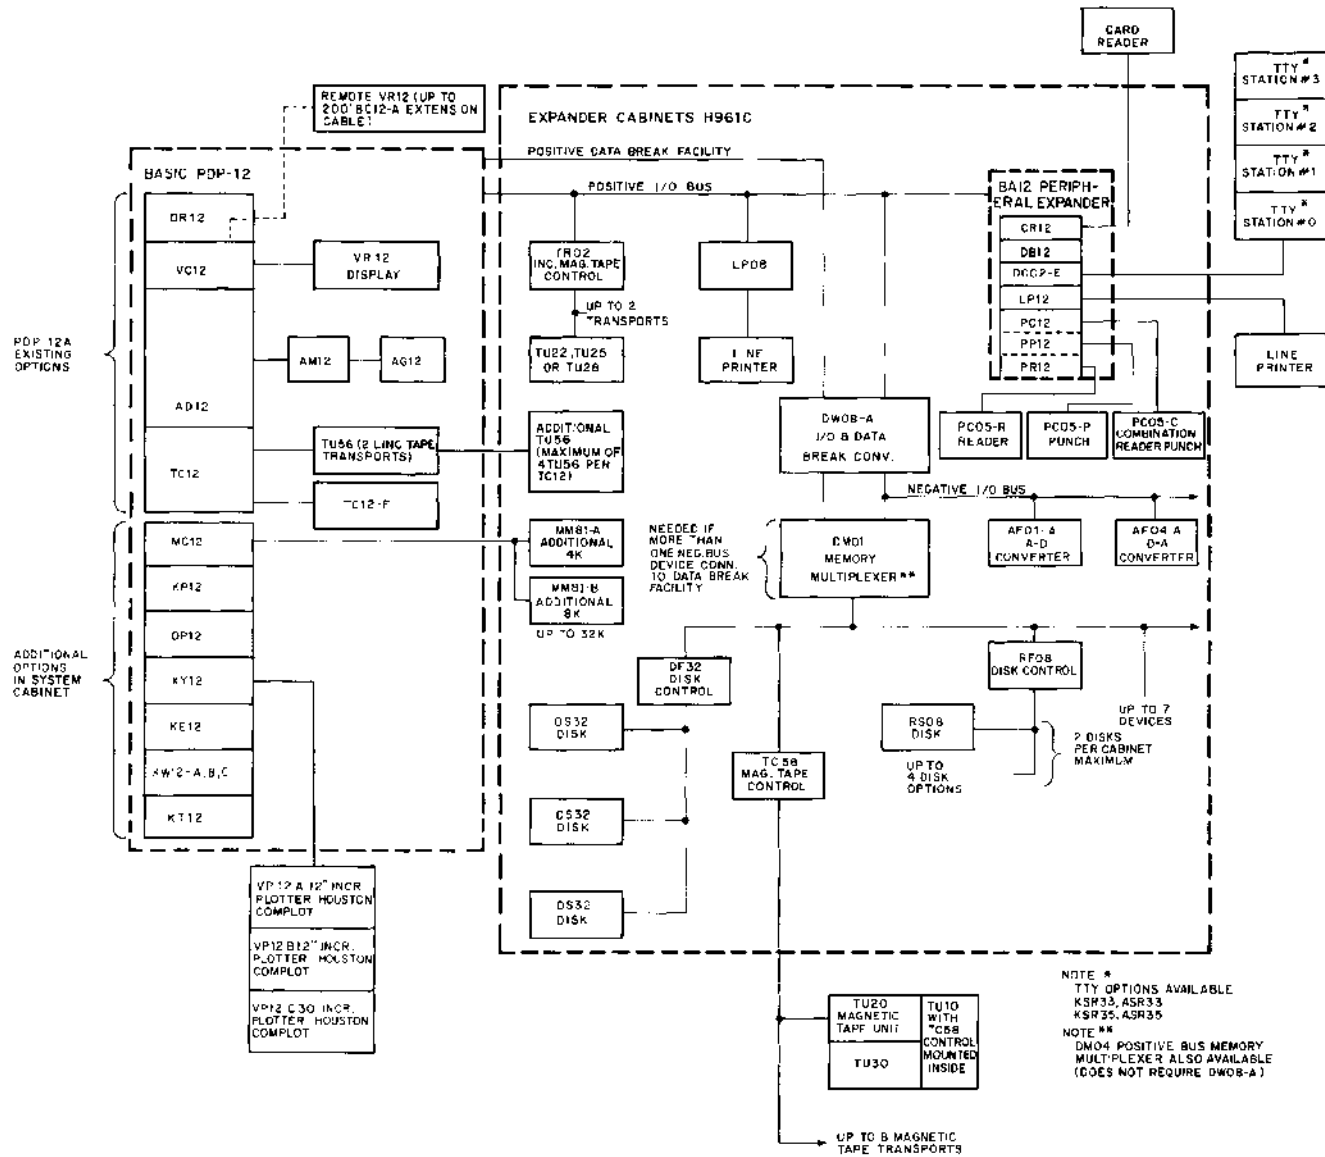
CARD READER

TTY* STATION #3

TTY* STATION #2

TTY* STATION #1

TTY* STATION #0

REMOTE VR12 (UP TO 200' BC12-A EXTENS ON CABLE)

EXPANDER CABINETS H961C

POSITIVE DATA BREAK FACILITY

BASIC PDP-12

POSITIVE I/O BUS

BA12 PERIPHERAL EXPANDER

CR12

DB12

DC02-E

LP12

PC12

PP12

PR12

DR12

VC12

VR12 DISPLAY

TR02 INC. MAG. TAPE CONTROL

UP TO 2 TRANSPORTS

LP08

PDP 12A EXISTING OPTIONS

AM12

AG12

TU22, TU25 OR TU28

LINE PRINTER

LINE PRINTER

AD12

TU56 (2 LINC TAPE TRANSPORTS)

ADDITIONAL TU56 (MAXIMUM OF 4TU56 PER TC12)

DW08-A I/O & DATA BREAK CONV.

PC05-R READER

PC05-P PUNCH

PC05-C COMBINATION READER PUNCH

TC12

TC12-F

NEGATIVE I/O BUS

MC12

MM81-A ADDITIONAL 4K

NEEDED IF MORE THAN ONE NEG. BUS DEVICE CONN. TO DATA BREAK FACILITY

DM01 MEMORY MULTIPLEXER**

AF01-A A-D CONVERTER

AF04 A D-A CONVERTER

KP12

MM81-B ADDITIONAL 8K

UP TO 32K

OP12

ADDITIONAL OPTIONS IN SYSTEM CABINET

KY12

DF32 DISK CONTROL

RF08 DISK CONTROL

KE12

DS32 DISK

RS08 DISK

UP TO 7 DEVICES

TC58 MAG. TAPE CONTROL

2 DISKS PER CABINET MAXIMUM

AW12-A, B, C

UP TO 4 DISK OPTIONS

KT12

DS32 DISK

DS32 DISK

VP12 A 12" INCR PLOTTER HOUSTON COMPLOT

VP12 B 12" INCR. PLOTTER HOUSTON COMPLOT

VP12 C 30 INCR. PLOTTER HOUSTON COMPLOT

TU20 MAGNETIC TAPE UNIT

TU10 WITH TC58 CONTROL MOUNTED INSIDE

TU30

NOTE *
TTY OPTIONS AVAILABLE
KSR33, ASR33
KSR35, ASR35

NOTE **
DM04 POSITIVE BUS MEMORY MULTIPLEXER ALSO AVAILABLE (DOES NOT REQUIRE DW08-A)

UP TO 8 MAGNETIC TAPE TRANSPORTS